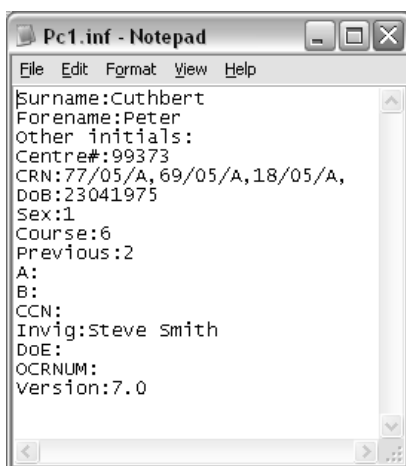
Pc1.inf - Notepad

File Edit Format View Help

Surname:Cuthbert
Forename:Peter
Other initials:
Centre#:99373
CRN:77/05/A,69/05/A,18/05/A,
DoB:23041975
Sex:1
Course:6
Previous:2
A:
B:
CCN:
Invig:Steve Smith
DoE:
OCRNUM:
Version:7.0